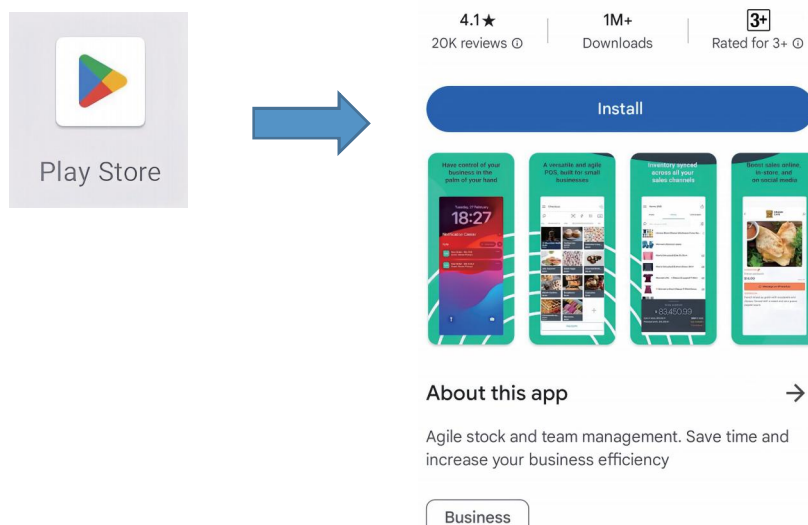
Play Store

4.1★
20K reviews ⓘ

1M+
Downloads

3+
Rated for 3+ ⓘ

Install

Have control of your business in the palm of your hand

18:27

A versatile and agile POS, built for small businesses

Inventory synced across all your sales channels

₱83,450.09

Boost sales online, in-store, and on social media

About this app

→

Agile stock and team management. Save time and increase your business efficiency

Business